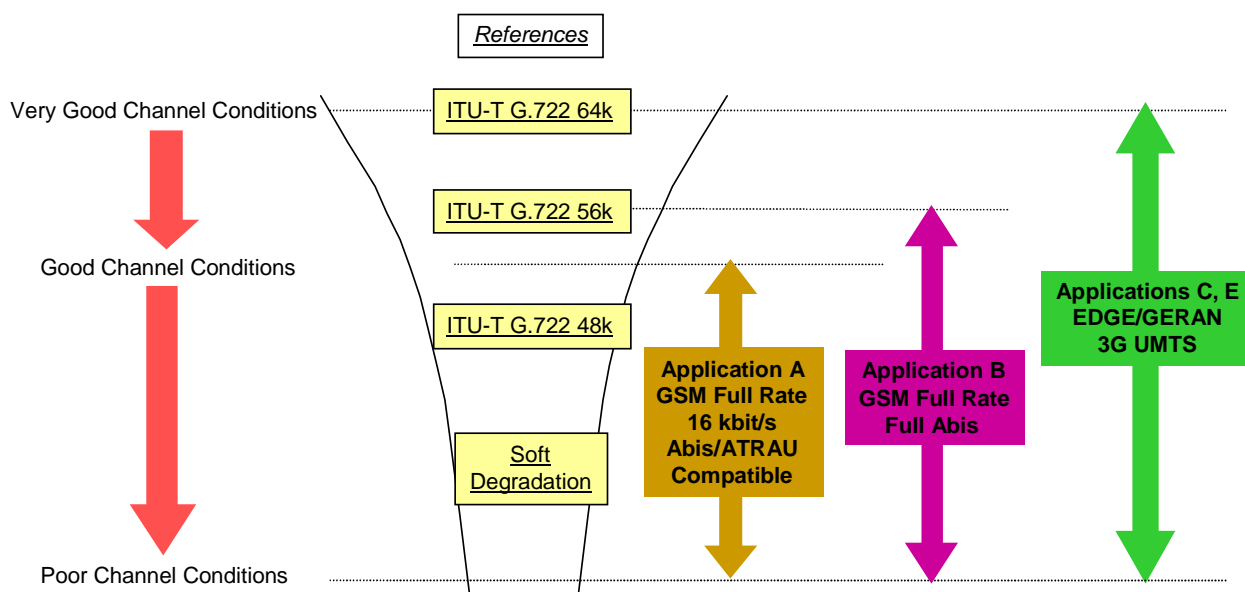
References

Very Good Channel Conditions

ITU-T G.722 64k

ITU-T G.722 56k

Good Channel Conditions

ITU-T G.722 48k

Soft Degradation

Application A
GSM Full Rate
16 kbit/s
Abis/ATRAU
Compatible

Application B
GSM Full Rate
Full Abis

Applications C, E
EDGE/GERAN
3G UMTS

Poor Channel Conditions